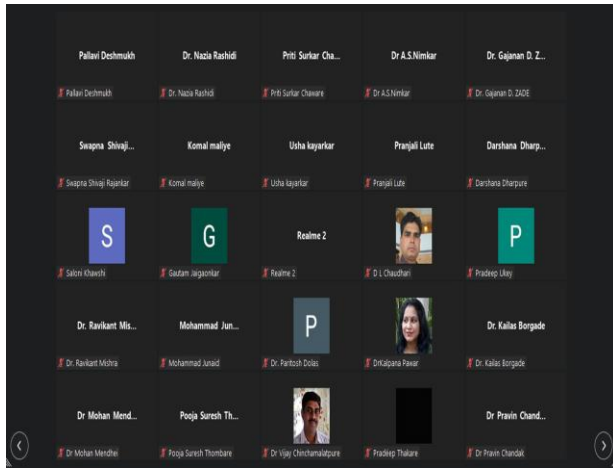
Pallavi Deshmukh
Pallavi Deshmukh

Dr. Nazia Rashidi
Dr. Nazia Rashidi

Priti Surkar Cha...
Priti Surkar Chaware

Dr A.S.Nimkar
Dr A.S.Nimkar

Dr. Gajanan D. Z...
Dr. Gajanan D. ZADE

Swapna Shivaji...
Swapna Shivaji Rajankar

Komal maliye
Komal maliye

Usha kayarkar
Usha kayarkar

Pranjali Lute
Pranjali Lute

Darshana Dharp...
Darshana Dharpure

S
Saloni Khawshi

G
Gautam Jaigaonkar

Realme 2
Realme 2

D L Chaudhari

P
Pradeep Ukey

Dr. Ravikant Mis...
Dr. Ravikant Mishra

Mohammad Jun...
Mohammad Junaid

P
Dr. Paritosh Dolas

DrKalpana Pawar

Dr. Kailas Borgade
Dr. Kailas Borgade

Dr Mohan Mend...
Dr Mohan Mendhei

Pooja Suresh Th...
Pooja Suresh Thombare

Dr Vijay Chinchamalatpure

Pradeep Thakare

Dr Pravin Chand...
Dr Pravin Chandak